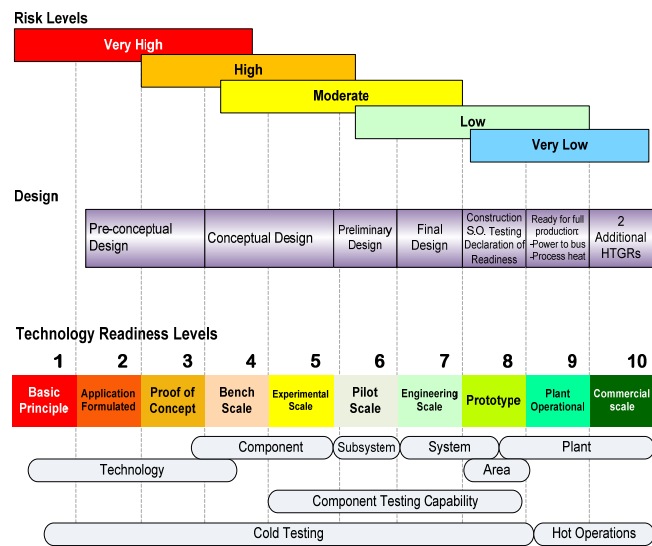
Risk Levels

Very High

High

Moderate

Low

Very Low

Design

Pre-conceptual Design

Conceptual Design

Preliminary Design

Final Design

Construction S.O. Testing Declaration of Readiness

Ready for full production: -Power to bus -Process heat

2 Additional HTGRs

Technology Readiness Levels

| 1 | 2 | 3 | 4 | 5 | 6 | 7 | 8 | 9 | 10 |
|---|---|---|---|---|---|---|---|---|---|
| Basic Principle | Application Formulated | Proof of Concept | Bench Scale | Experimental Scale | Pilot Scale | Engineering Scale | Prototype | Plant Operational | Commercial scale |

Component

Subsystem

System

Plant

Technology

Area

Component Testing Capability

Cold Testing

Hot Operations